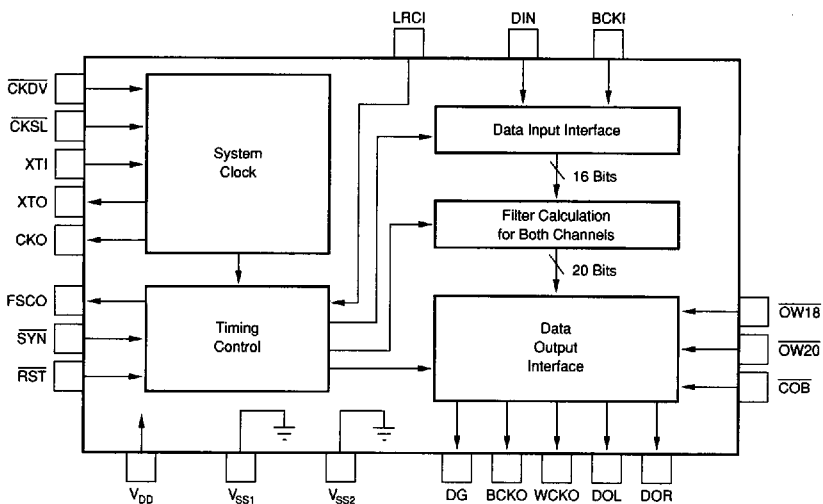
LRCI
DIN
BCKI
$\overline{CKDV}$
$\overline{CKSL}$
XTI
XTO
CKO
System Clock
Data Input Interface
16 Bits
Filter Calculation for Both Channels
20 Bits
FSCO
$\overline{SYN}$
$\overline{RST}$
Timing Control
Data Output Interface
$\overline{OW18}$
$\overline{OW20}$
$\overline{COB}$
$V_{DD}$
$V_{SS1}$
$V_{SS2}$
DG
BCKO
WCKO
DOL
DOR